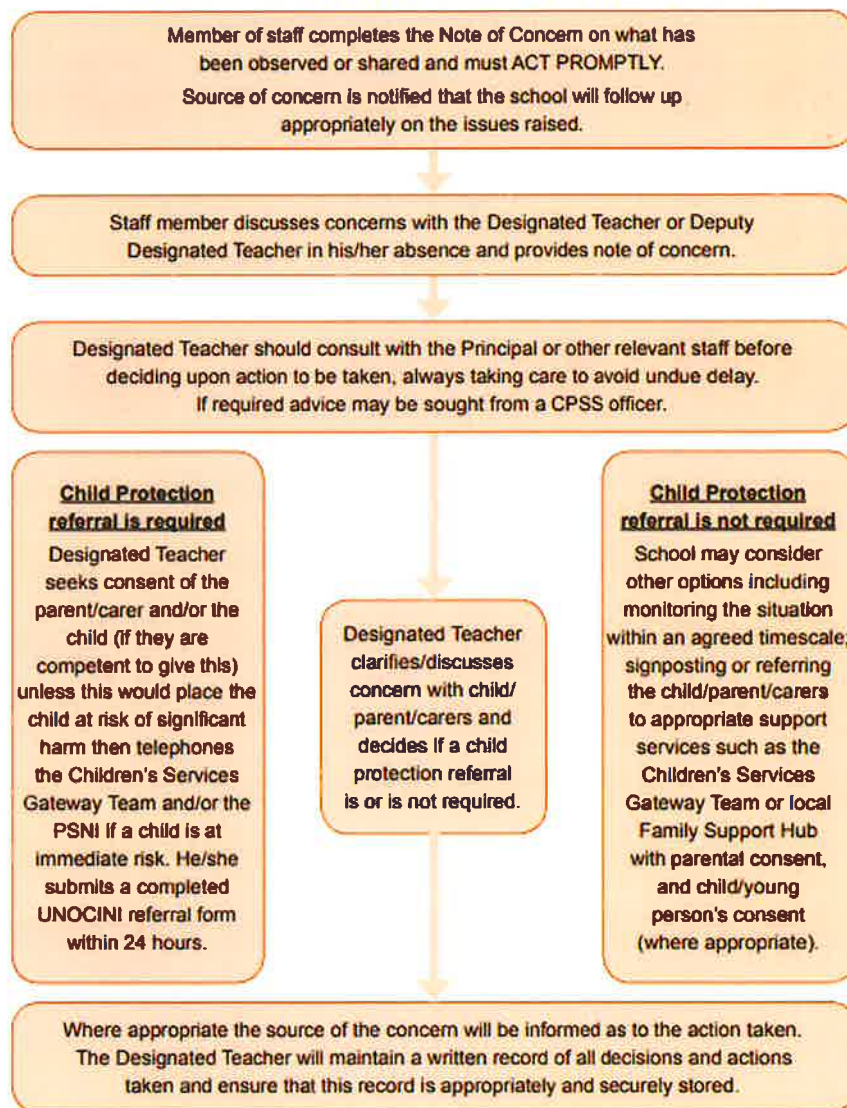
Member of staff completes the Note of Concern on what has been observed or shared and must ACT PROMPTLY.
Source of concern is notified that the school will follow up appropriately on the issues raised.

Staff member discusses concerns with the Designated Teacher or Deputy Designated Teacher in his/her absence and provides note of concern.

Designated Teacher should consult with the Principal or other relevant staff before deciding upon action to be taken, always taking care to avoid undue delay.
If required advice may be sought from a CPSS officer.

Child Protection referral is required
Designated Teacher seeks consent of the parent/carer and/or the child (if they are competent to give this) unless this would place the child at risk of significant harm then telephones the Children's Services Gateway Team and/or the PSNI if a child is at immediate risk. He/she submits a completed UNOCINI referral form within 24 hours.

Designated Teacher clarifies/discusses concern with child/ parent/carers and decides if a child protection referral is or is not required.

Child Protection referral is not required
School may consider other options including monitoring the situation within an agreed timescale; signposting or referring the child/parent/carers to appropriate support services such as the Children's Services Gateway Team or local Family Support Hub with parental consent, and child/young person's consent (where appropriate).

Where appropriate the source of the concern will be informed as to the action taken.
The Designated Teacher will maintain a written record of all decisions and actions taken and ensure that this record is appropriately and securely stored.